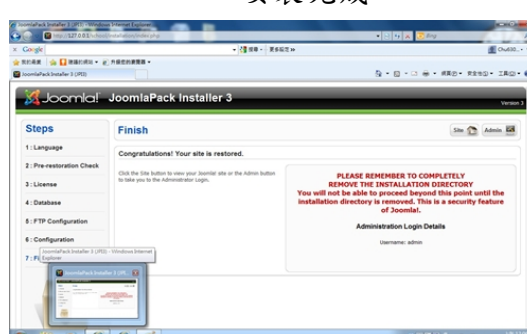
安装完成

JoomlaPack Installer 3 (JPI3) - Windows Internet Explorer

http://127.0.0.1/

Google

JoomlaPack Installer 3 (JPI3)

Joomla! JoomlaPack Installer 3

Version 3

Steps

1 : Language

2 : Pre-restoration Check

3 : License

4 : Database

5 : FTP Configuration

6 : Configuration

7 : Fi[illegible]

Finish

Site

Admin

Congratulations! Your site is restored.

Click the Site button to view your Joomla! site or the Admin button to take you to the Administrator Login.

PLEASE REMEMBER TO COMPLETELY REMOVE THE INSTALLATION DIRECTORY
You will not be able to proceed beyond this point until the installation directory is removed. This is a security feature of Joomla!.

Administration Login Details

Username: admin

JoomlaPack Installer 3 (JPI3) - Windows Internet Explorer

JoomlaPack Installer 3 (JPI...